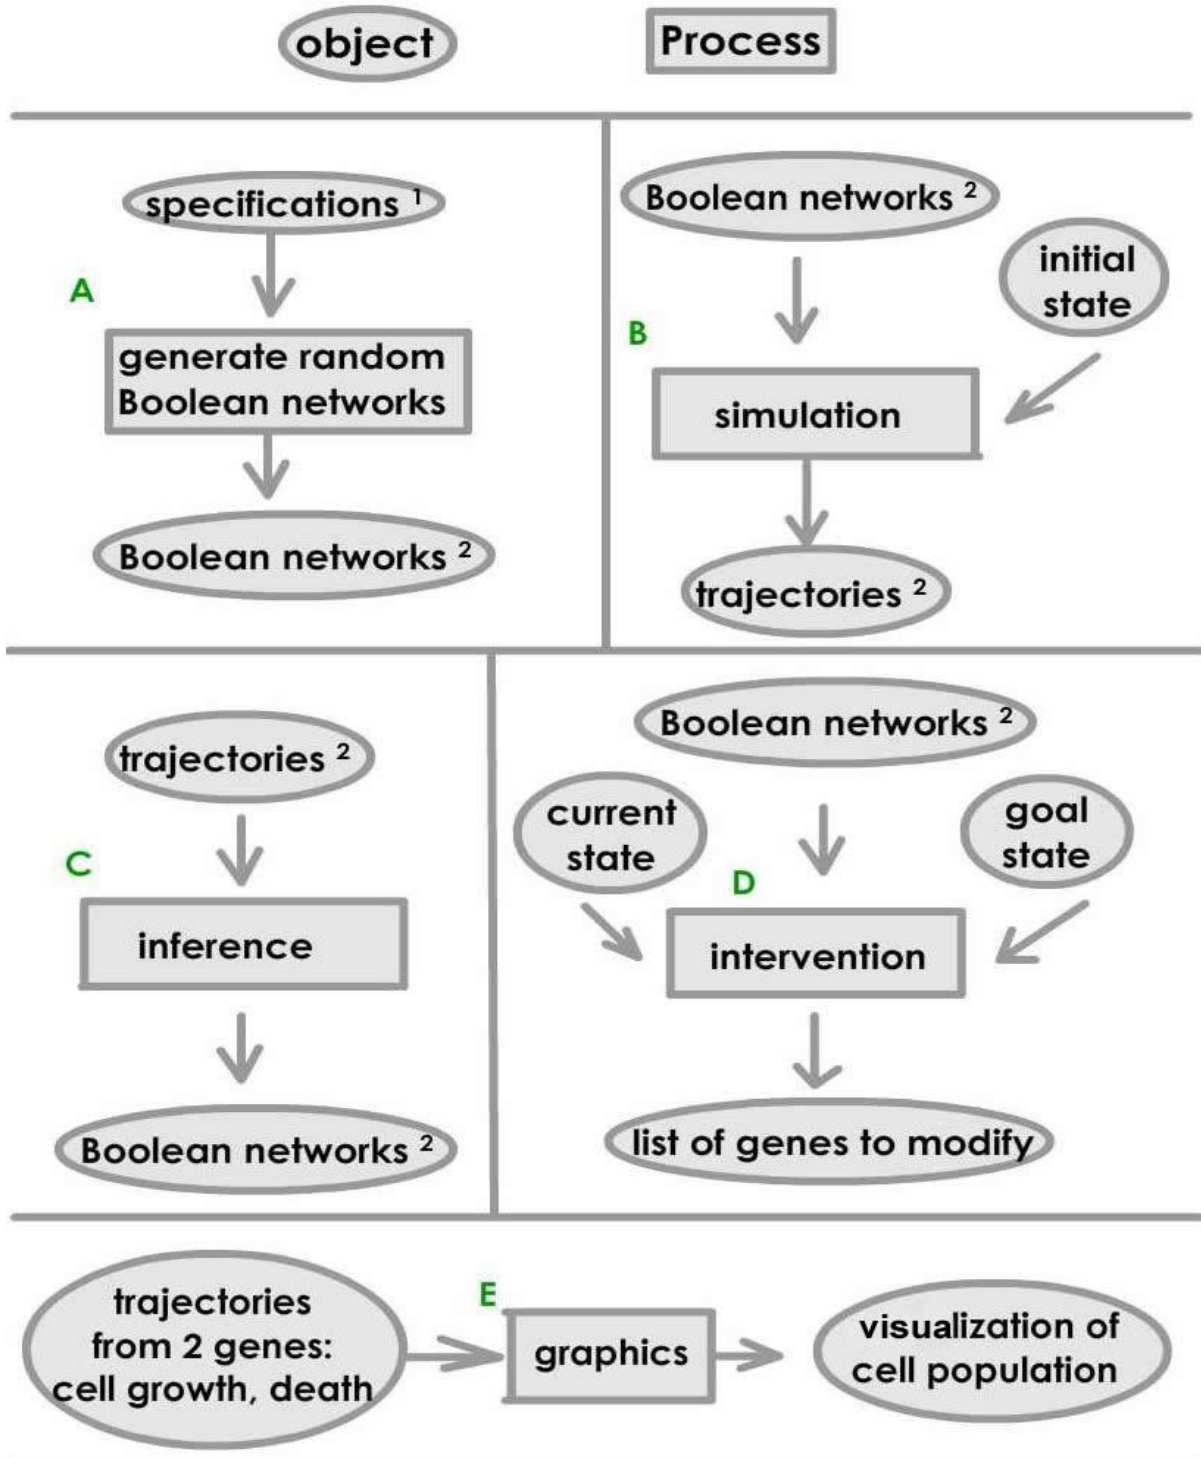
object

Process

specifications $^1$

A

generate random Boolean networks

Boolean networks $^2$

Boolean networks $^2$

initial state

B

simulation

trajectories $^2$

trajectories $^2$

C

inference

Boolean networks $^2$

Boolean networks $^2$

current state

goal state

D

intervention

list of genes to modify

trajectories from 2 genes: cell growth, death

E

graphics

visualization of cell population